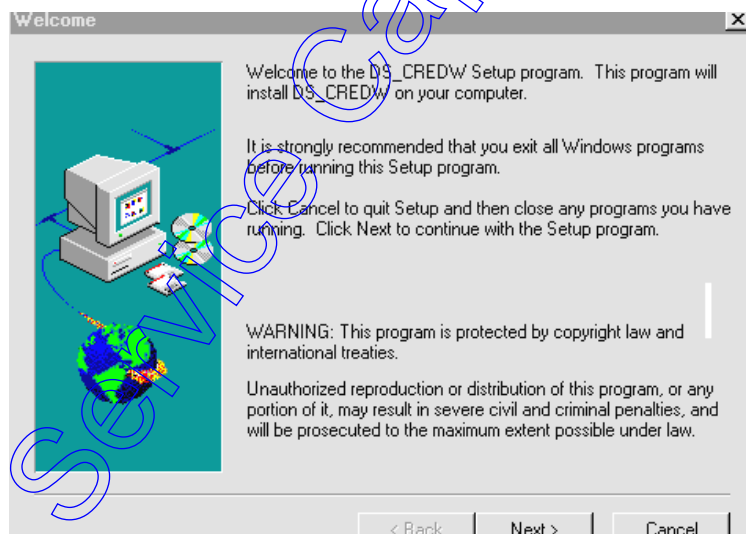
Welcome

Welcome to the DS_CREDW Setup program. This program will install DS_CREDW on your computer.

It is strongly recommended that you exit all Windows programs before running this Setup program.

Click Cancel to quit Setup and then close any programs you have running. Click Next to continue with the Setup program.

WARNING: This program is protected by copyright law and international treaties.

Unauthorized reproduction or distribution of this program, or any portion of it, may result in severe civil and criminal penalties, and will be prosecuted to the maximum extent possible under law.

< Back Next > Cancel

Service Ca